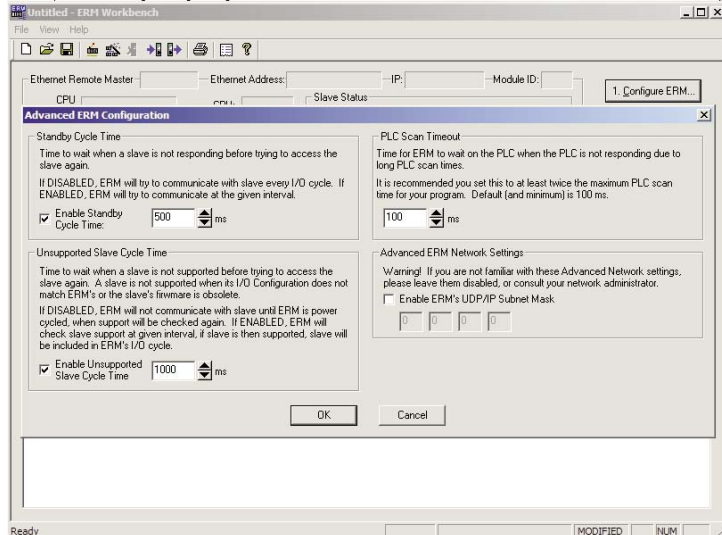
Untitled - ERM Workbench

File View Help

Ethernet Remote Master

Ethernet Address:

IP:

Module ID:

1. Configure ERM...

CPU

CPU:

Slave Status

Advanced ERM Configuration

Standby Cycle Time

Time to wait when a slave is not responding before trying to access the slave again.

If DISABLED, ERM will try to communicate with slave every I/O cycle. If ENABLED, ERM will try to communicate at the given interval.

☑ Enable Standby Cycle Time: 500 ms

Unsupported Slave Cycle Time

Time to wait when a slave is not supported before trying to access the slave again. A slave is not supported when its I/O Configuration does not match ERM's or the slave's firmware is obsolete.

If DISABLED, ERM will not communicate with slave until ERM is power cycled, when support will be checked again. If ENABLED, ERM will check slave support at given interval, if slave is then supported, slave will be included in ERM's I/O cycle.

☑ Enable Unsupported Slave Cycle Time 1000 ms

PLC Scan Timeout

Time for ERM to wait on the PLC when the PLC is not responding due to long PLC scan times.

It is recommended you set this to at least twice the maximum PLC scan time for your program. Default (and minimum) is 100 ms.

100 ms

Advanced ERM Network Settings

Warning! If you are not familiar with these Advanced Network settings, please leave them disabled, or consult your network administrator.

☐ Enable ERM's UDP/IP Subnet Mask

0 0 0 0

OK

Cancel

Ready

MODIFIED

NUM